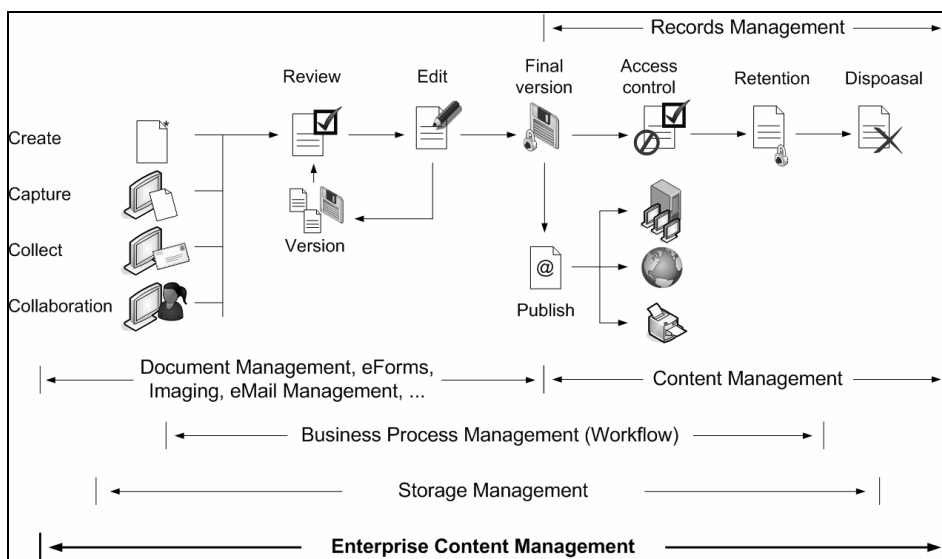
Records Management

Review

Edit

Final version

Access control

Retention

Dispoasal

Create

Capture

Collect

Collaboration

Version

@

Publish

Document Management, eForms, Imaging, eMail Management, ...

Content Management

Business Process Management (Workflow)

Storage Management

Enterprise Content Management